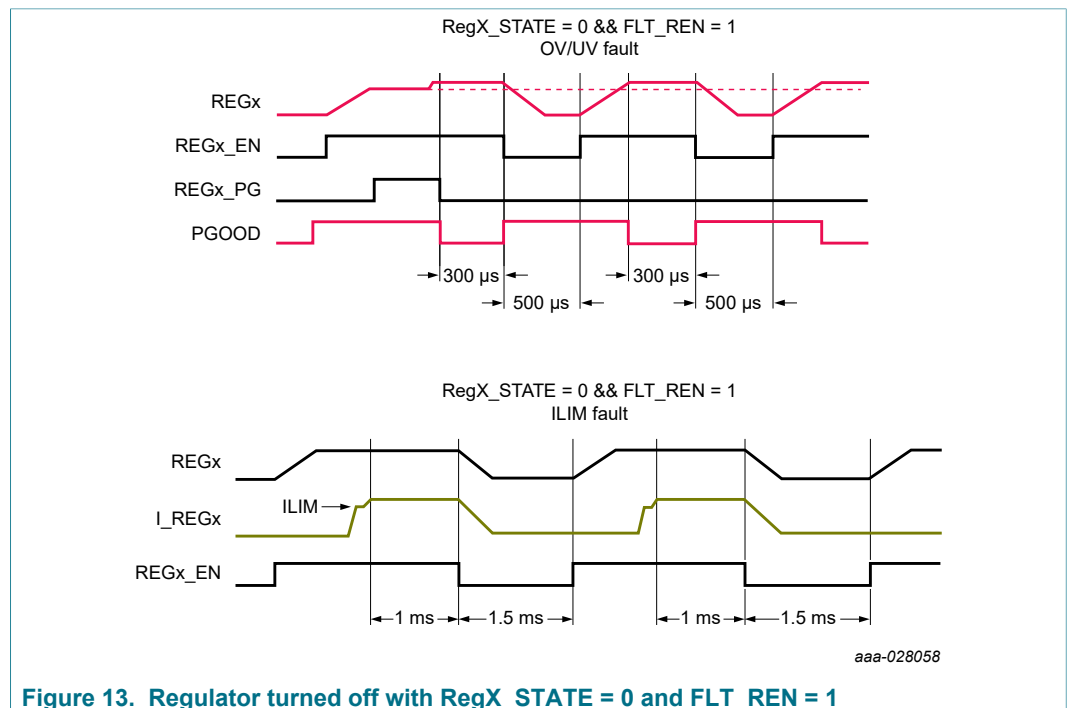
RegX_STATE = 0 && FLT_REN = 1
OV/UV fault

REGx

REGx_EN

REGx_PG

PGOOD

300 µs

500 µs

300 µs

500 µs

RegX_STATE = 0 && FLT_REN = 1
ILIM fault

REGx

ILIM

I_REGx

REGx_EN

1 ms

1.5 ms

1 ms

1.5 ms

aaa-028058

Figure 13. Regulator turned off with RegX STATE = 0 and FLT REN = 1